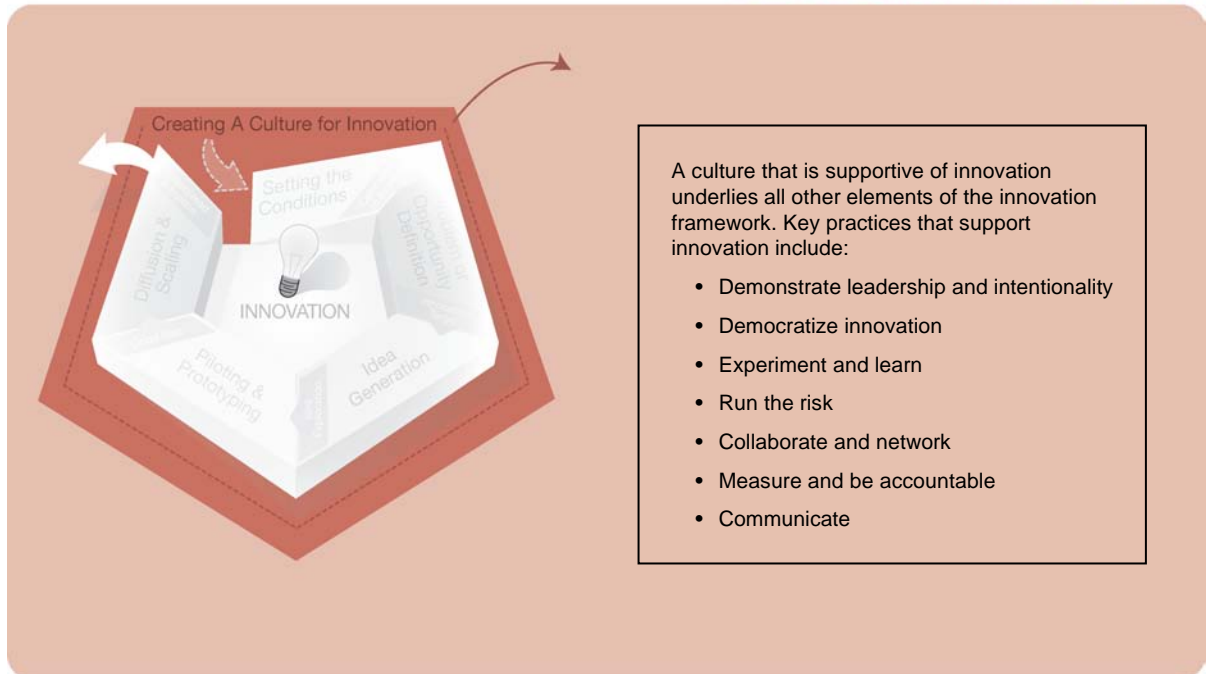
Creating A Culture for Innovation

Setting the Conditions

Problem or Opportunity Definition

Idea Generation

Piloting & Prototyping

Diffusion & Scaling

INNOVATION

A culture that is supportive of innovation underlies all other elements of the innovation framework. Key practices that support innovation include:

- Demonstrate leadership and intentionality
- Democratize innovation
- Experiment and learn
- Run the risk
- Collaborate and network
- Measure and be accountable
- Communicate